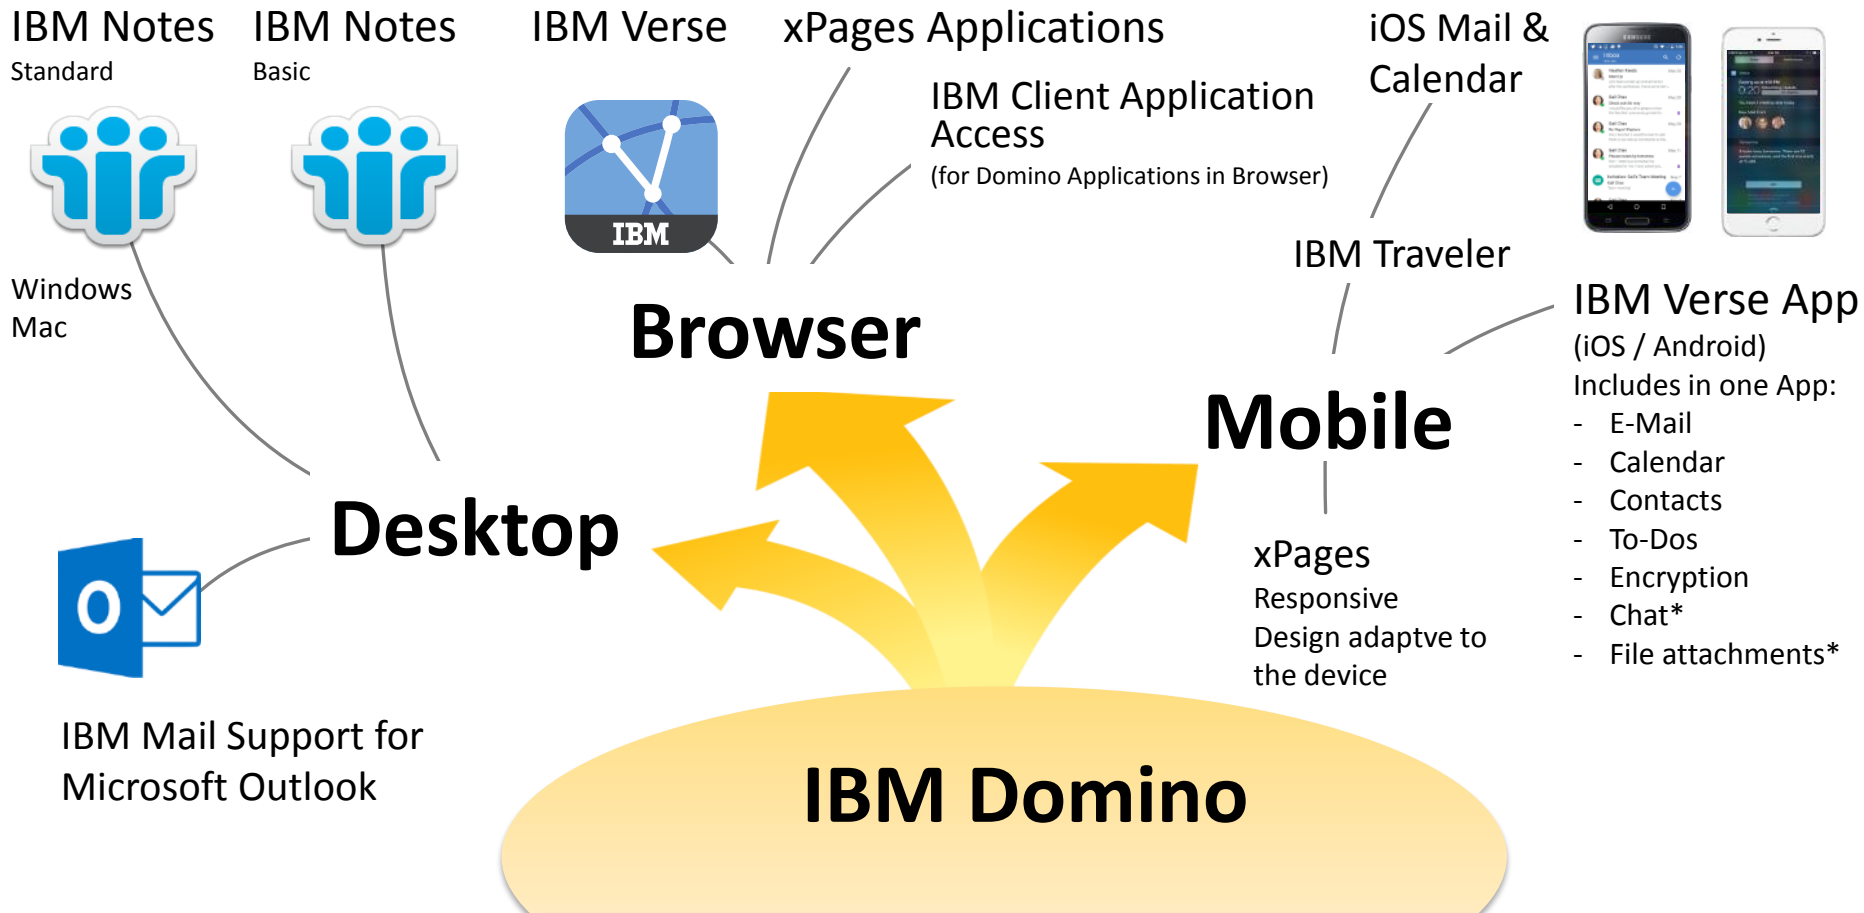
IBM Notes
Standard

IBM Notes
Basic

IBM Verse

IBM

xPages Applications

IBM Client Application Access
(for Domino Applications in Browser)

iOS Mail & Calendar

Windows
Mac

IBM Traveler

Browser

IBM Verse App
(iOS / Android)
Includes in one App:
- E-Mail
- Calendar
- Contacts
- To-Dos
- Encryption
- Chat*
- File attachments*

Mobile

Desktop

O

xPages
Responsive Design adaptve to the device

IBM Mail Support for Microsoft Outlook

IBM Domino